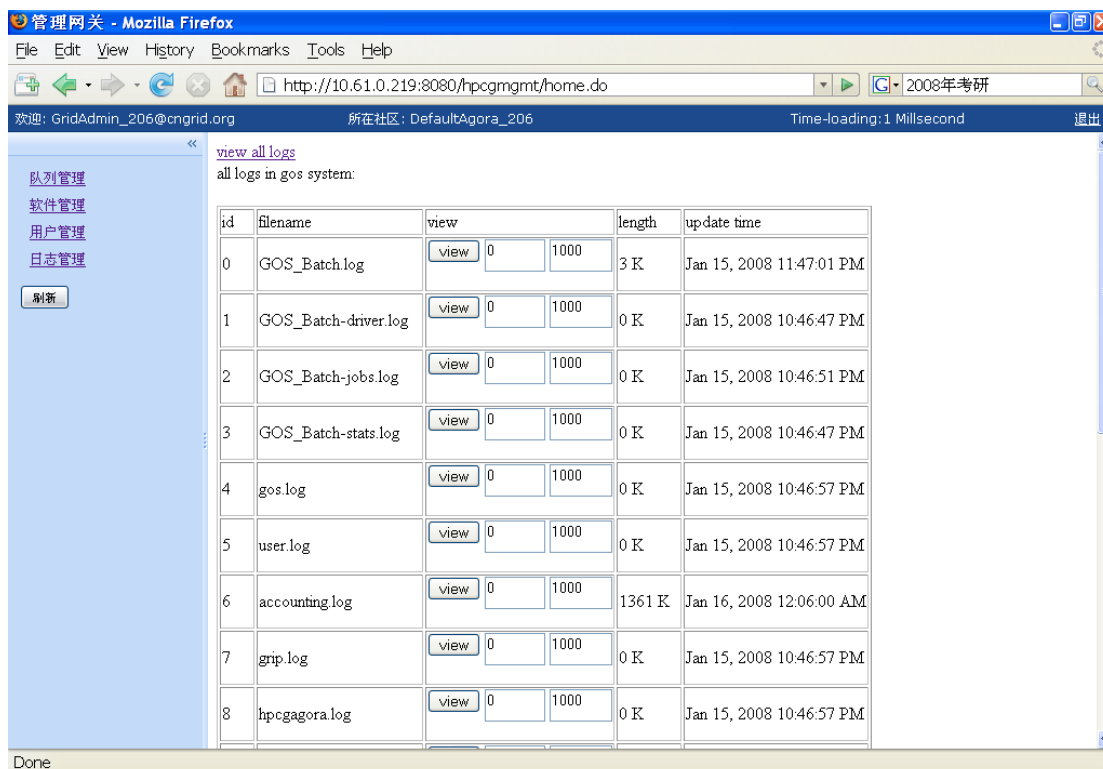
管理网关 - Mozilla Firefox

File Edit View History Bookmarks Tools Help

http://10.61.0.219:8080/hpcgmgmt/home.do

2008年考研

欢迎: GridAdmin_206@cngrid.org 所在社区: DefaultAgora_206 Time-loading:1 Millsecond 退出

«

队列管理
软件管理
用户管理
日志管理

刷新

view all logs
all logs in gos system:

| id | filename | view | length | update time |
|---|---|---|---|---|
| 0 | GOS_Batch.log | view 0 1000 | 3 K | Jan 15, 2008 11:47:01 PM |
| 1 | GOS_Batch-driver.log | view 0 1000 | 0 K | Jan 15, 2008 10:46:47 PM |
| 2 | GOS_Batch-jobs.log | view 0 1000 | 0 K | Jan 15, 2008 10:46:51 PM |
| 3 | GOS_Batch-stats.log | view 0 1000 | 0 K | Jan 15, 2008 10:46:47 PM |
| 4 | gos.log | view 0 1000 | 0 K | Jan 15, 2008 10:46:57 PM |
| 5 | user.log | view 0 1000 | 0 K | Jan 15, 2008 10:46:57 PM |
| 6 | accounting.log | view 0 1000 | 1361 K | Jan 16, 2008 12:06:00 AM |
| 7 | grip.log | view 0 1000 | 0 K | Jan 15, 2008 10:46:57 PM |
| 8 | hpcgagora.log | view 0 1000 | 0 K | Jan 15, 2008 10:46:57 PM |

Done